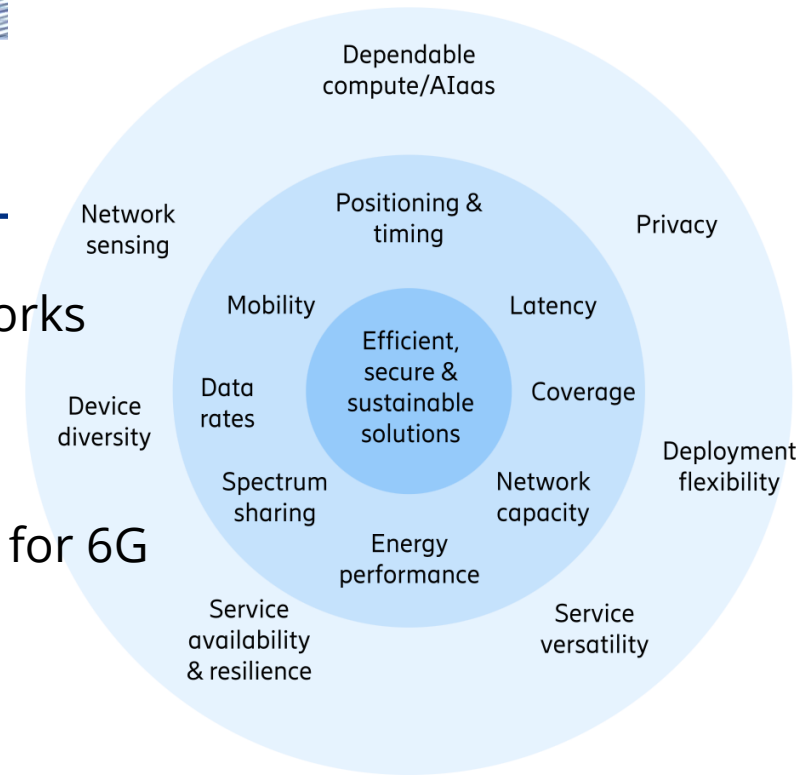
orks

for 6G

Dependable compute/AIaas

Network sensing

Privacy

Device diversity

Deployment flexibility

Service availability & resilience

Service versatility

Positioning & timing

Mobility

Latency

Data rates

Coverage

Spectrum sharing

Network capacity

Energy performance

Efficient, secure & sustainable solutions